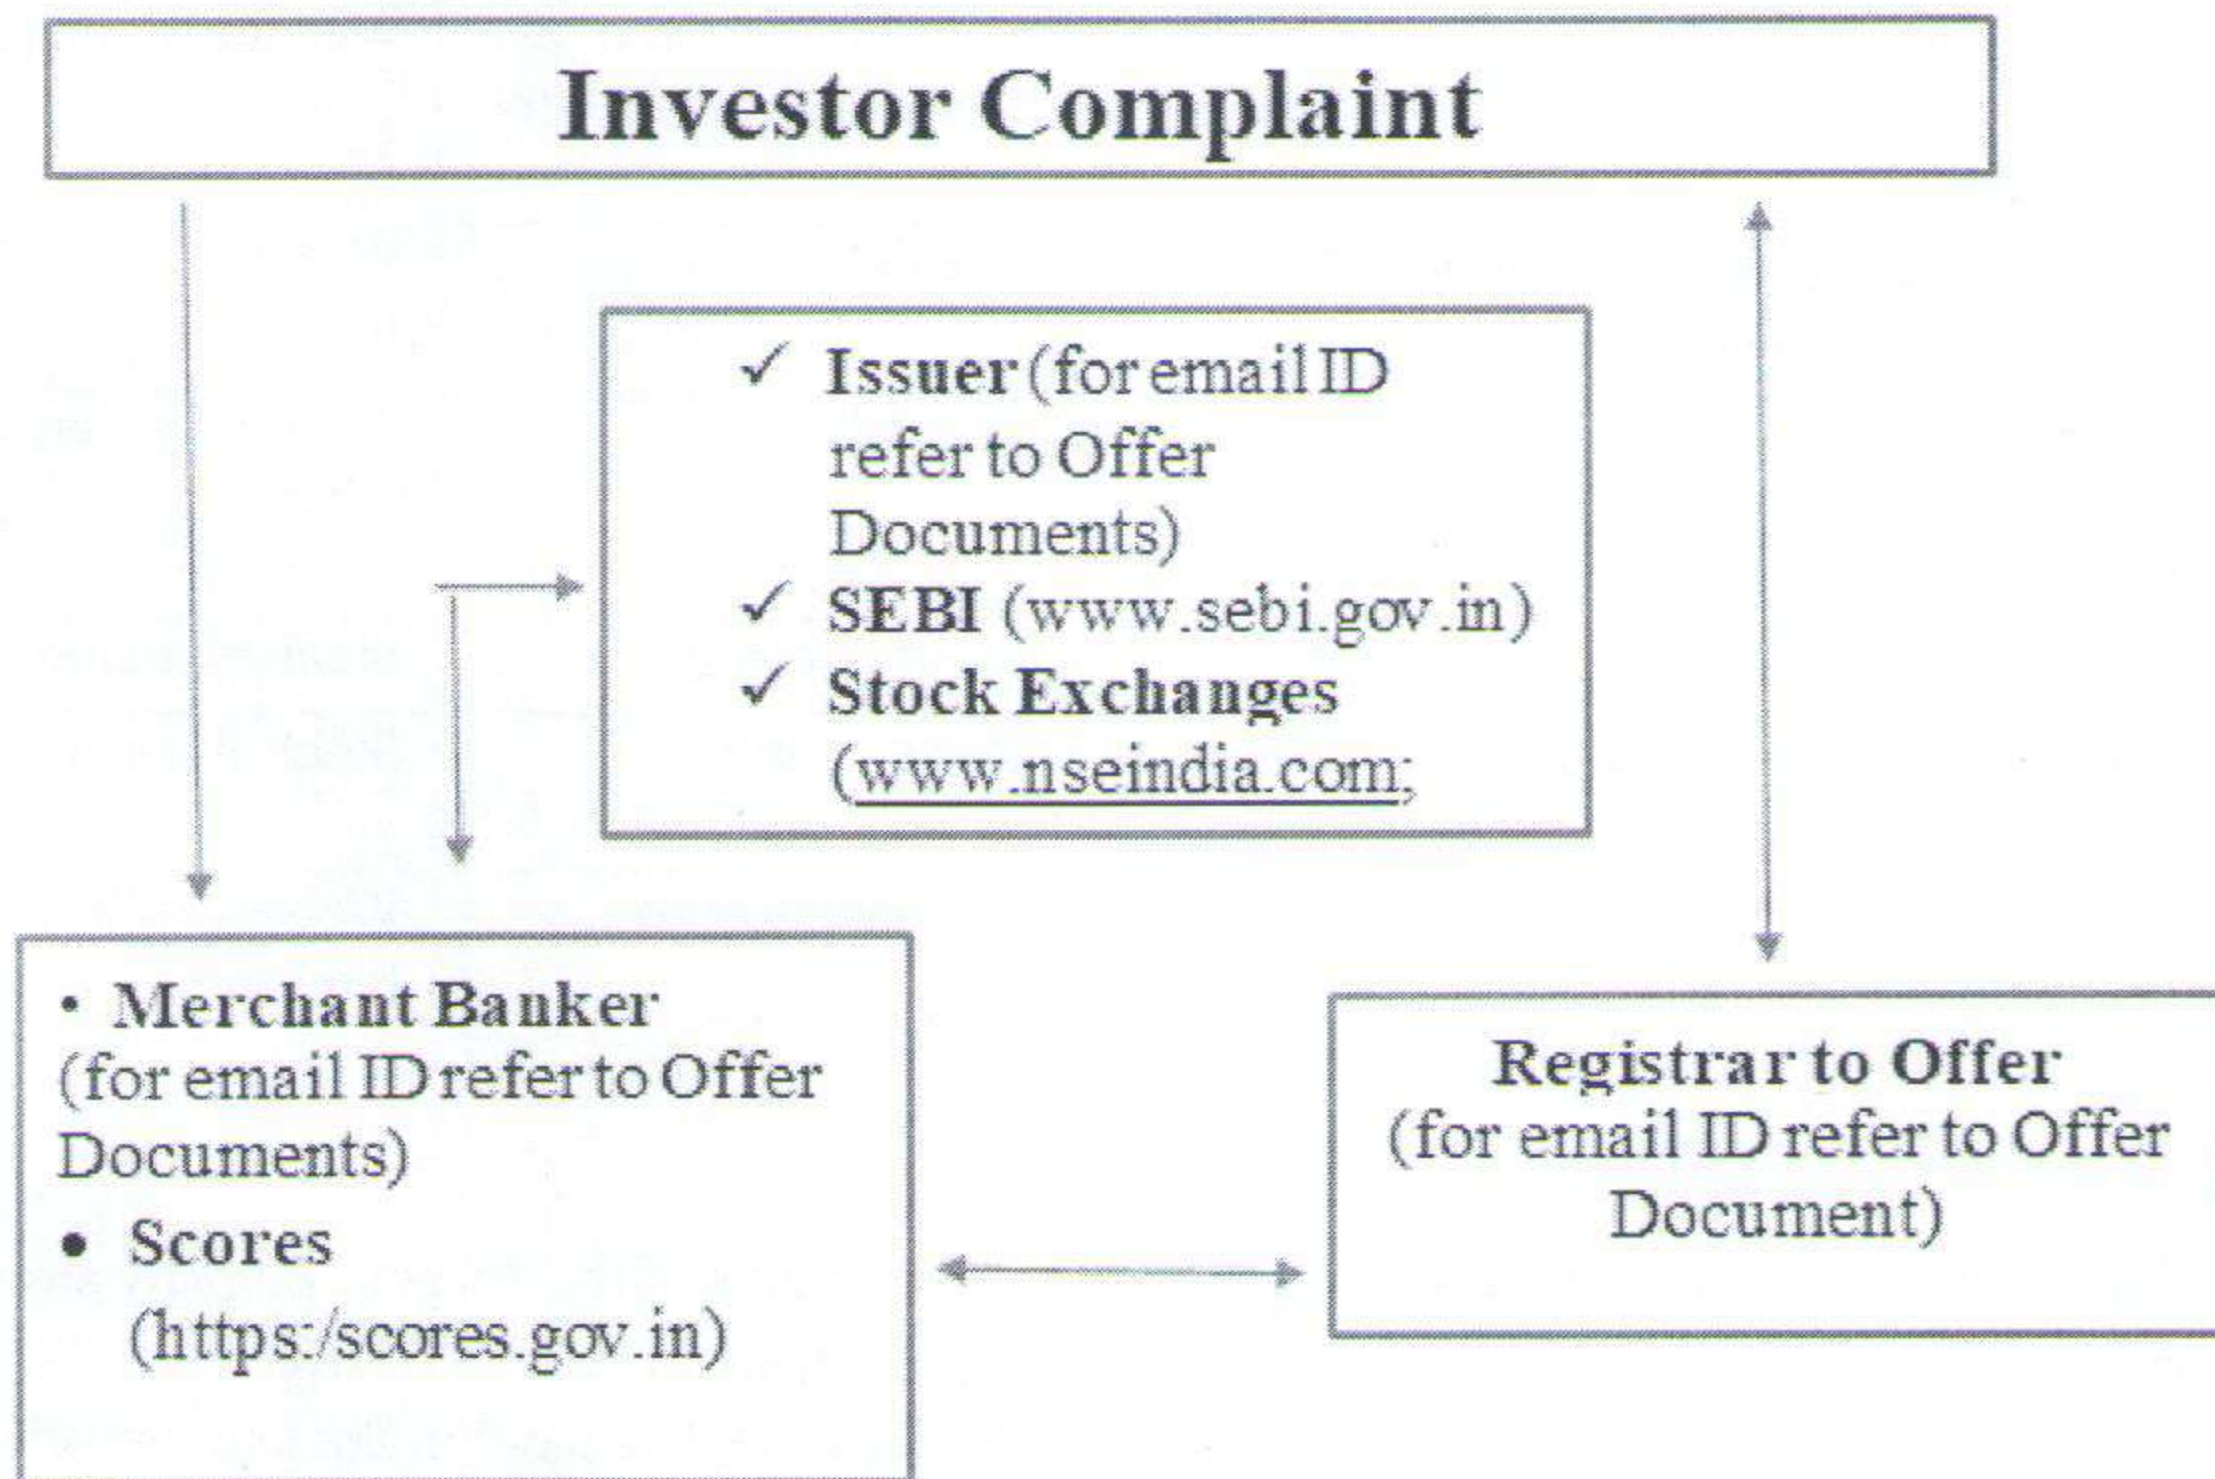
Investor Complaint

✓ Issuer (for email ID refer to Offer Documents)
✓ SEBI (www.sebi.gov.in)
✓ Stock Exchanges (www.nseindia.com;

• Merchant Banker (for email ID refer to Offer Documents)
• Scores (https:/scores.gov.in)

Registrar to Offer (for email ID refer to Offer Document)